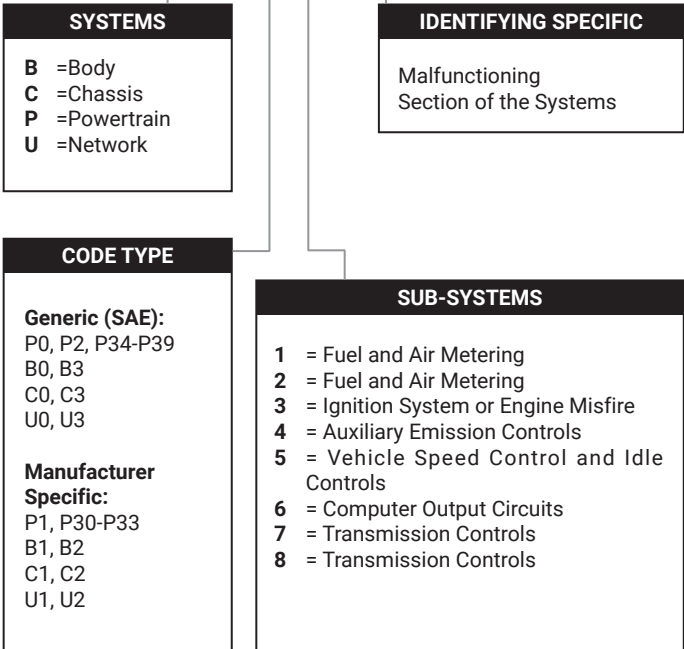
SYSTEMS

**B** =Body
**C** =Chassis
**P** =Powertrain
**U** =Network

IDENTIFYING SPECIFIC

Malfunctioning
Section of the Systems

CODE TYPE

**Generic (SAE):**
P0, P2, P34-P39
B0, B3
C0, C3
U0, U3

**Manufacturer Specific:**
P1, P30-P33
B1, B2
C1, C2
U1, U2

SUB-SYSTEMS

**1** = Fuel and Air Metering
**2** = Fuel and Air Metering
**3** = Ignition System or Engine Misfire
**4** = Auxiliary Emission Controls
**5** = Vehicle Speed Control and Idle Controls
**6** = Computer Output Circuits
**7** = Transmission Controls
**8** = Transmission Controls